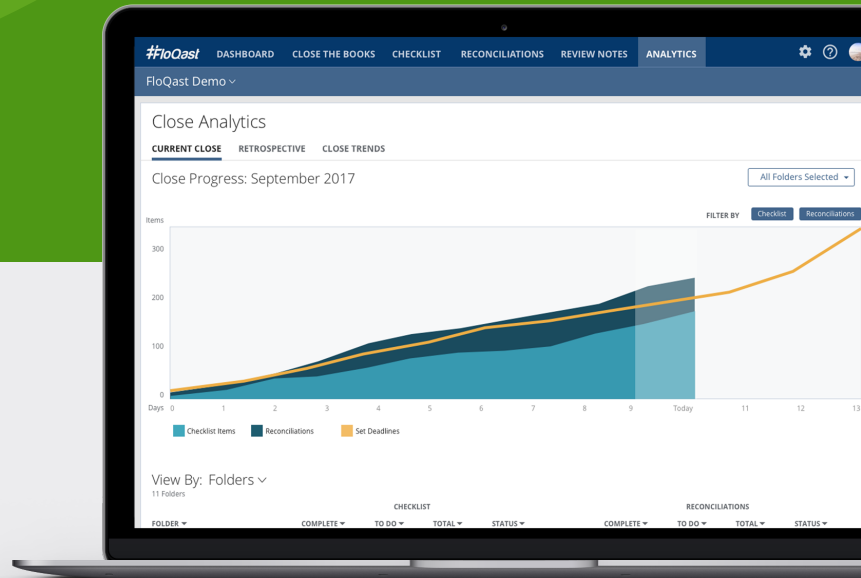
#FloQast DASHBOARD CLOSE THE BOOKS CHECKLIST RECONCILIATIONS REVIEW NOTES ANALYTICS

FloQast Demo

Close Analytics

CURRENT CLOSE RETROSPECTIVE CLOSE TRENDS

Close Progress: September 2017

All Folders Selected

FILTER BY Checklist Reconciliations

Items

300

200

100

0

Days 0 1 2 3 4 5 6 7 8 9 Today 11 12 13

Checklist Items Reconciliations Set Deadlines

View By: Folders
11 Folders

CHECKLIST

RECONCILIATIONS

| FOLDER | COMPLETE | TO DO | TOTAL | STATUS | COMPLETE | TO DO | TOTAL | STATUS |
|---|---|---|---|---|---|---|---|---|